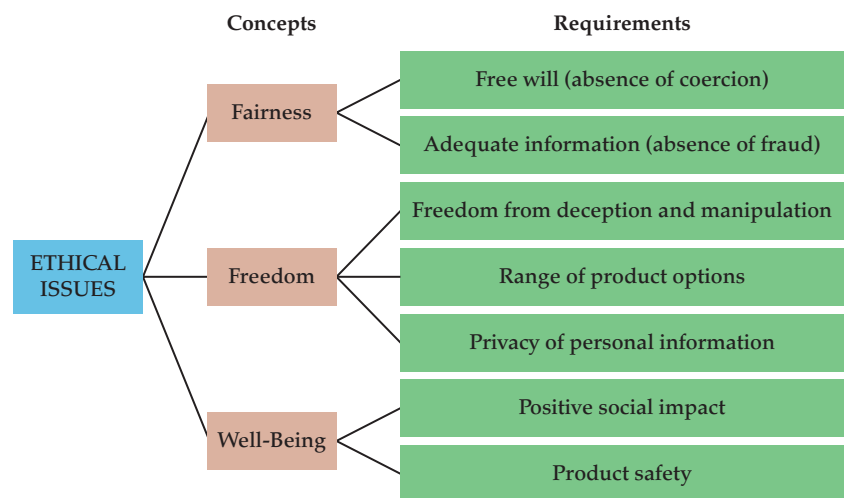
Concepts

Requirements

ETHICAL ISSUES

Fairness

Free will (absence of coercion)

Adequate information (absence of fraud)

Freedom

Freedom from deception and manipulation

Range of product options

Privacy of personal information

Well-Being

Positive social impact

Product safety